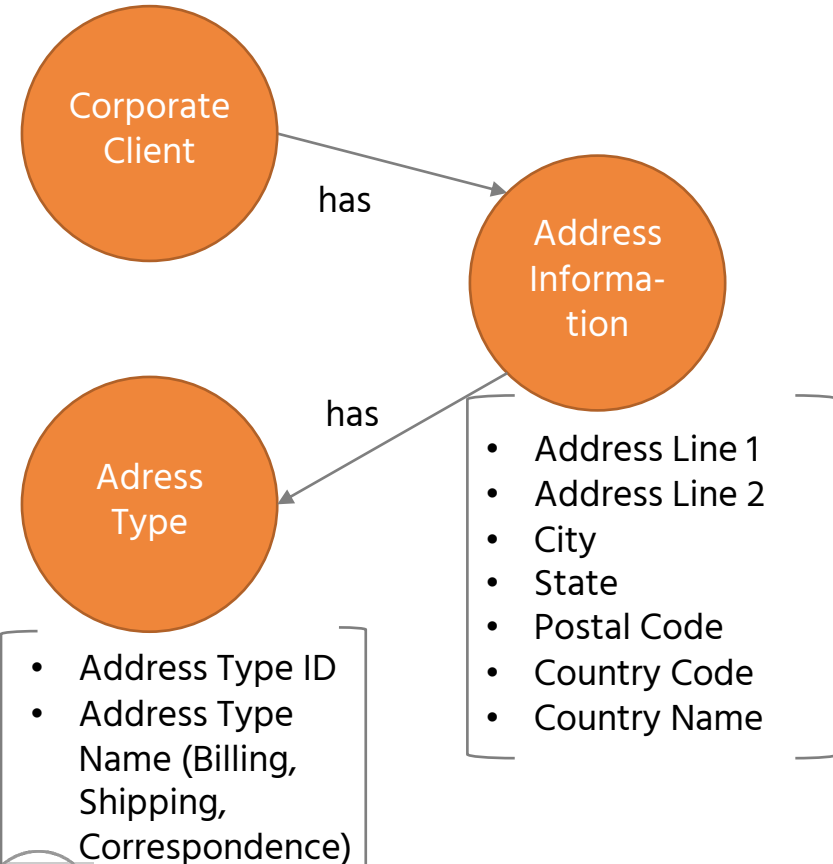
Corporate Client

has

Address Information

has

Adress Type

- Address Line 1
- Address Line 2
- City
- State
- Postal Code
- Country Code
- Country Name

- Address Type ID
- Address Type Name (Billing, Shipping, Correspondence)